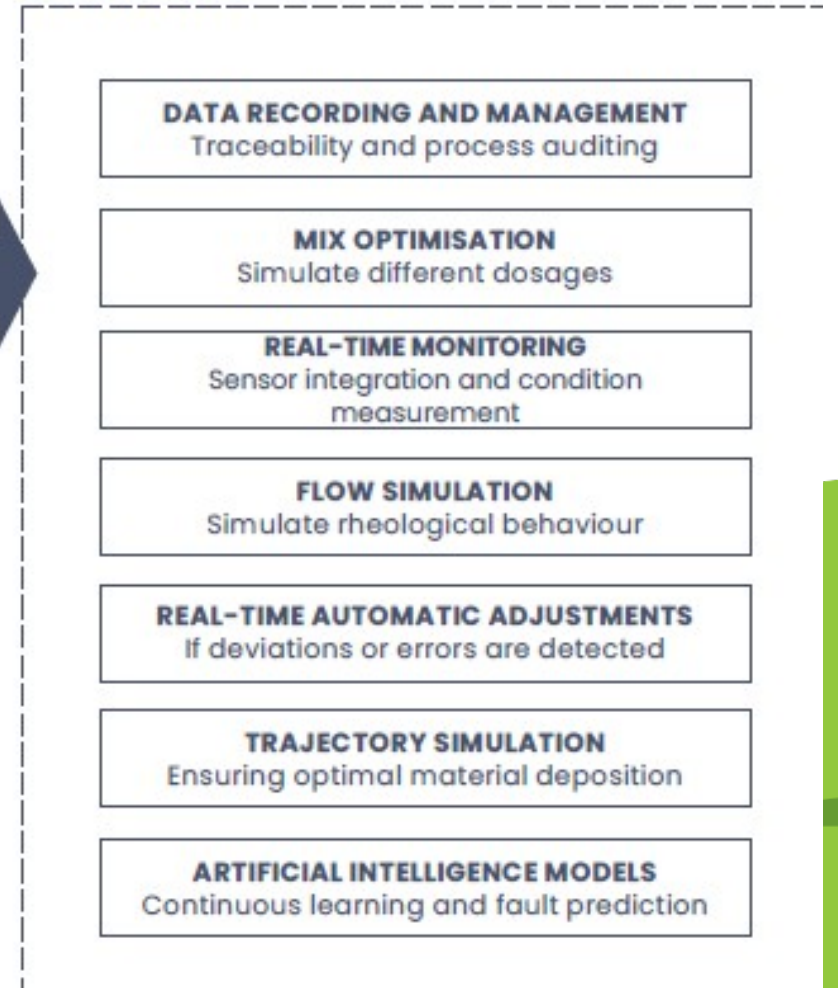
DATA RECORDING AND MANAGEMENT
Traceability and process auditing

MIX OPTIMISATION
Simulate different dosages

REAL-TIME MONITORING
Sensor integration and condition measurement

FLOW SIMULATION
Simulate rheological behaviour

REAL-TIME AUTOMATIC ADJUSTMENTS
If deviations or errors are detected

TRAJECTORY SIMULATION
Ensuring optimal material deposition

ARTIFICIAL INTELLIGENCE MODELS
Continuous learning and fault prediction